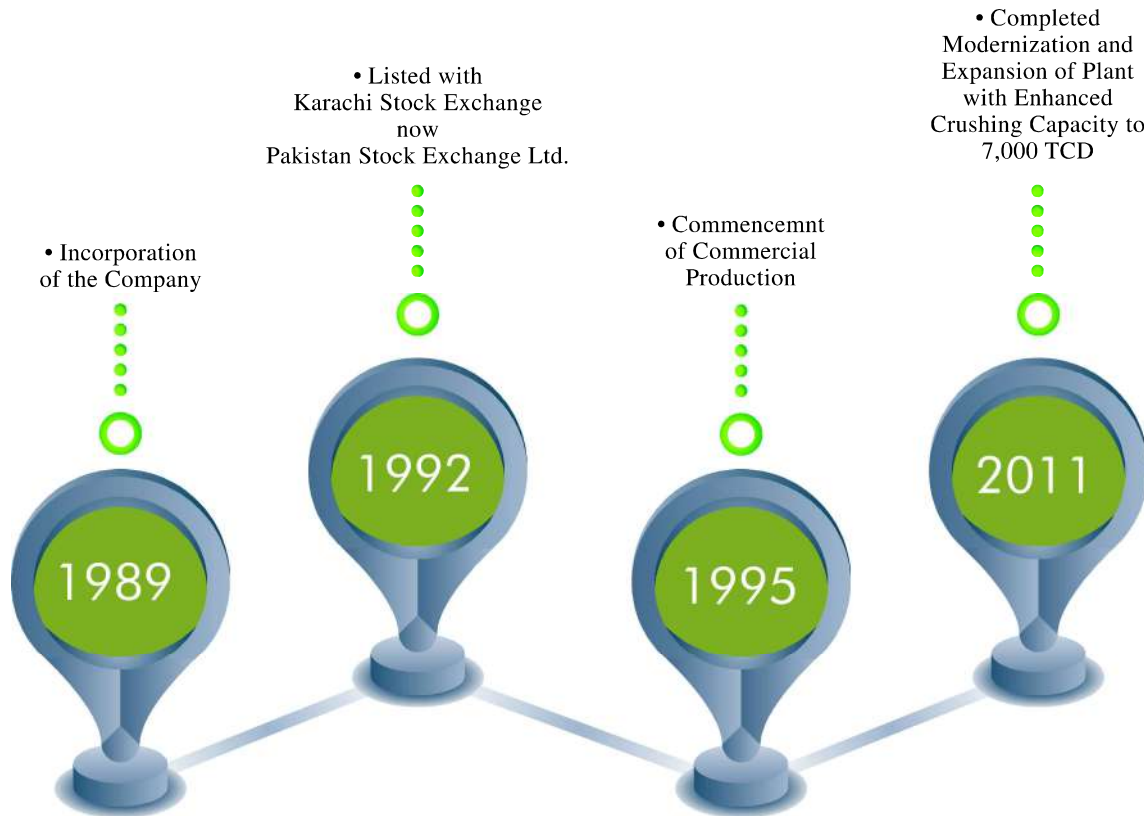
• Incorporation of the Company

1989

• Listed with Karachi Stock Exchange now Pakistan Stock Exchange Ltd.

1992

• Commencemnt of Commercial Production

1995

• Completed Modernization and Expansion of Plant with Enhanced Crushing Capacity to 7,000 TCD

2011